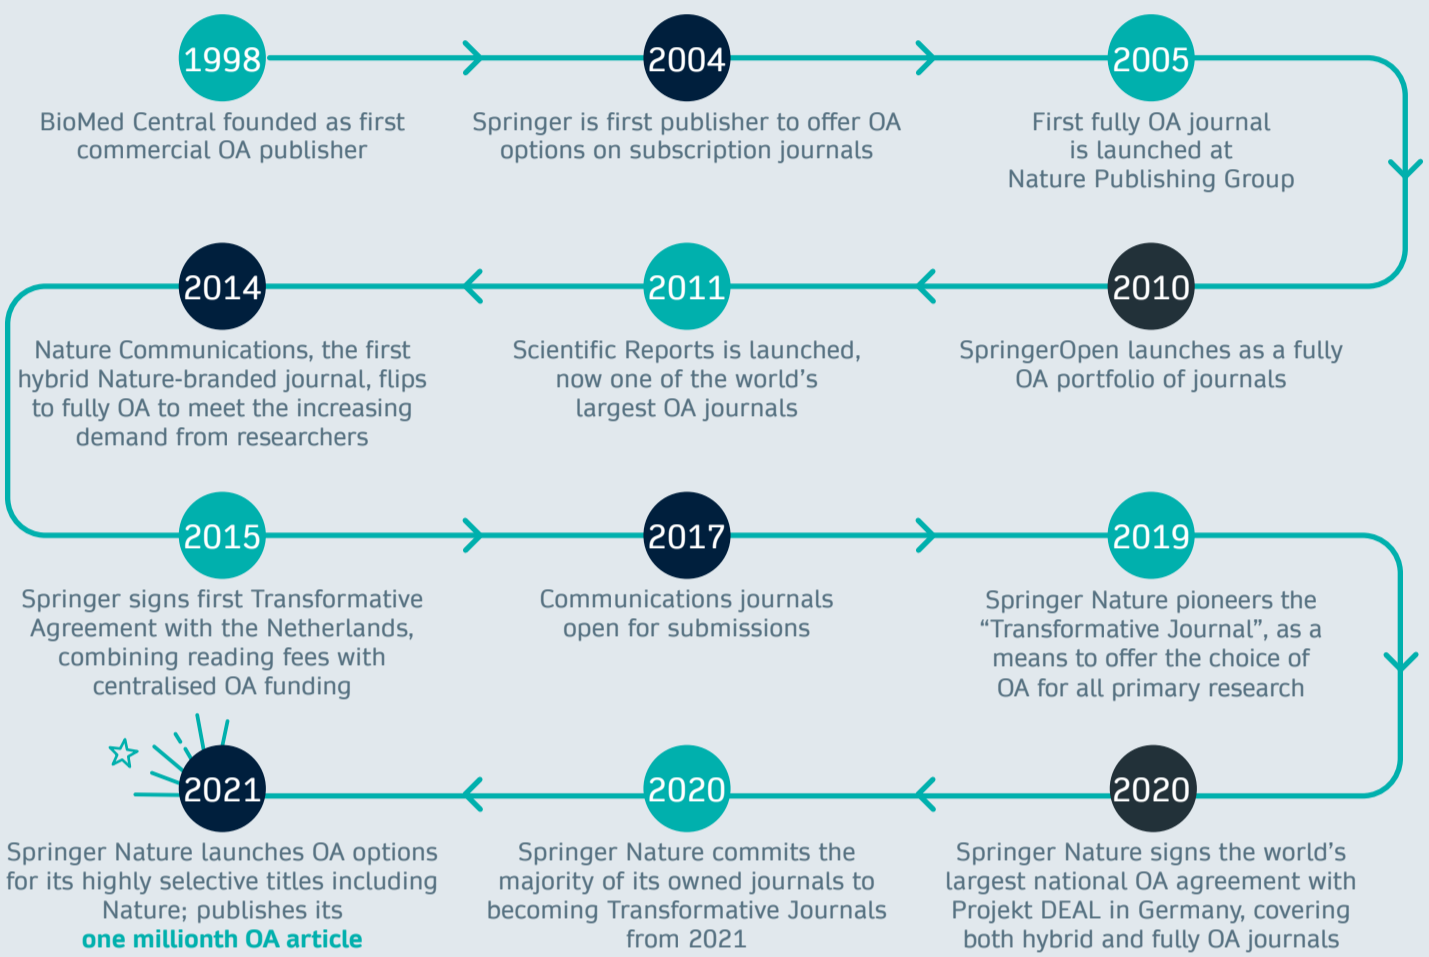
1998
BioMed Central founded as first commercial OA publisher

2004
Springer is first publisher to offer OA options on subscription journals

2005
First fully OA journal is launched at Nature Publishing Group

2010
SpringerOpen launches as a fully OA portfolio of journals

2011
Scientific Reports is launched, now one of the world's largest OA journals

2014
Nature Communications, the first hybrid Nature-branded journal, flips to fully OA to meet the increasing demand from researchers

2015
Springer signs first Transformative Agreement with the Netherlands, combining reading fees with centralised OA funding

2017
Communications journals open for submissions

2019
Springer Nature pioneers the "Transformative Journal", as a means to offer the choice of OA for all primary research

2020
Springer Nature signs the world's largest national OA agreement with Projekt DEAL in Germany, covering both hybrid and fully OA journals

2020
Springer Nature commits the majority of its owned journals to becoming Transformative Journals from 2021

2021
Springer Nature launches OA options for its highly selective titles including Nature; publishes its **one millionth OA article**